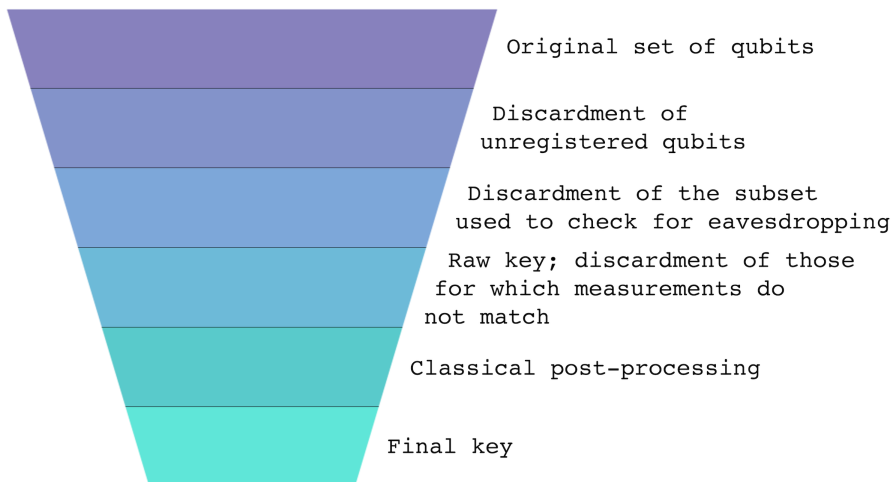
Original set of qubits

Discardment of unregistered qubits

Discardment of the subset used to check for eavesdropping

Raw key; discardment of those for which measurements do not match

Classical post-processing

Final key